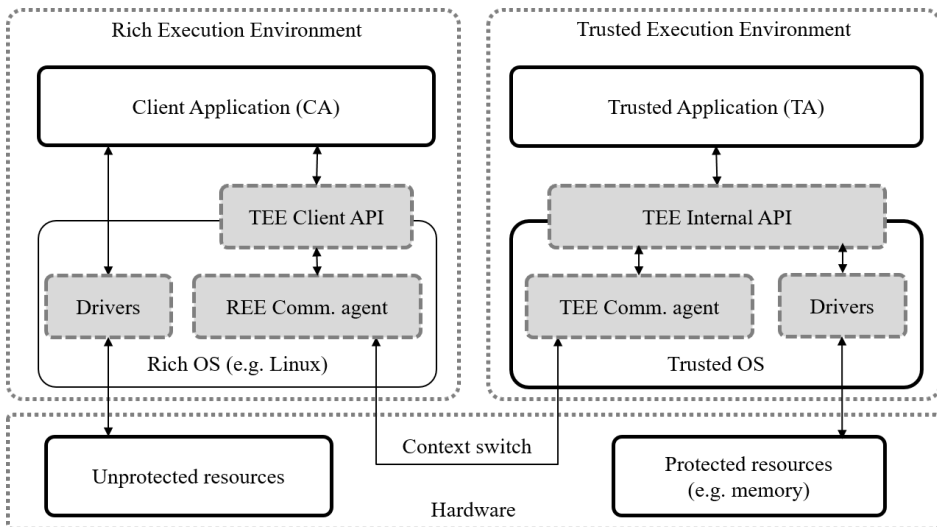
Rich Execution Environment

Client Application (CA)

TEE Client API

Drivers

REE Comm. agent

Rich OS (e.g. Linux)

Trusted Execution Environment

Trusted Application (TA)

TEE Internal API

TEE Comm. agent

Drivers

Trusted OS

Unprotected resources

Context switch

Protected resources (e.g. memory)

Hardware